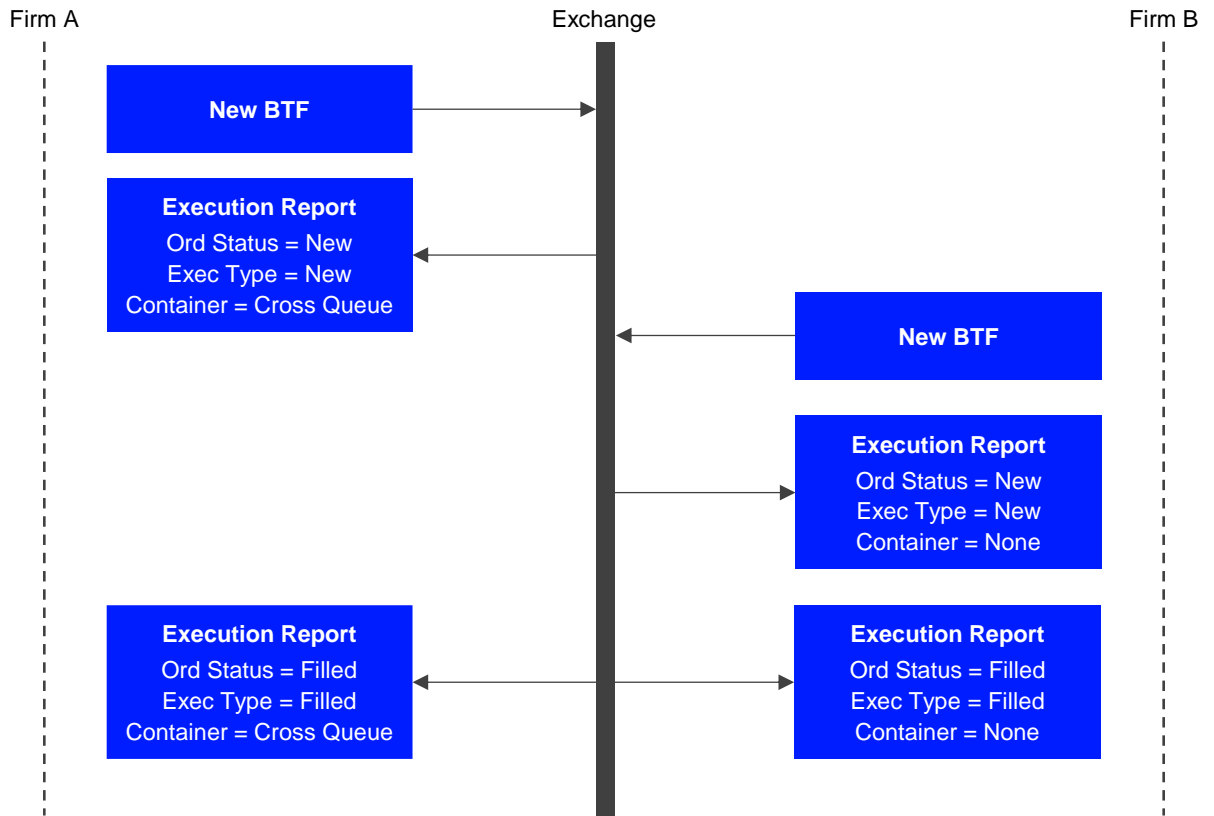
Firm A

Exchange

Firm B

New BTF

Execution Report
Ord Status = New
Exec Type = New
Container = Cross Queue

New BTF

Execution Report
Ord Status = New
Exec Type = New
Container = None

Execution Report
Ord Status = Filled
Exec Type = Filled
Container = Cross Queue

Execution Report
Ord Status = Filled
Exec Type = Filled
Container = None